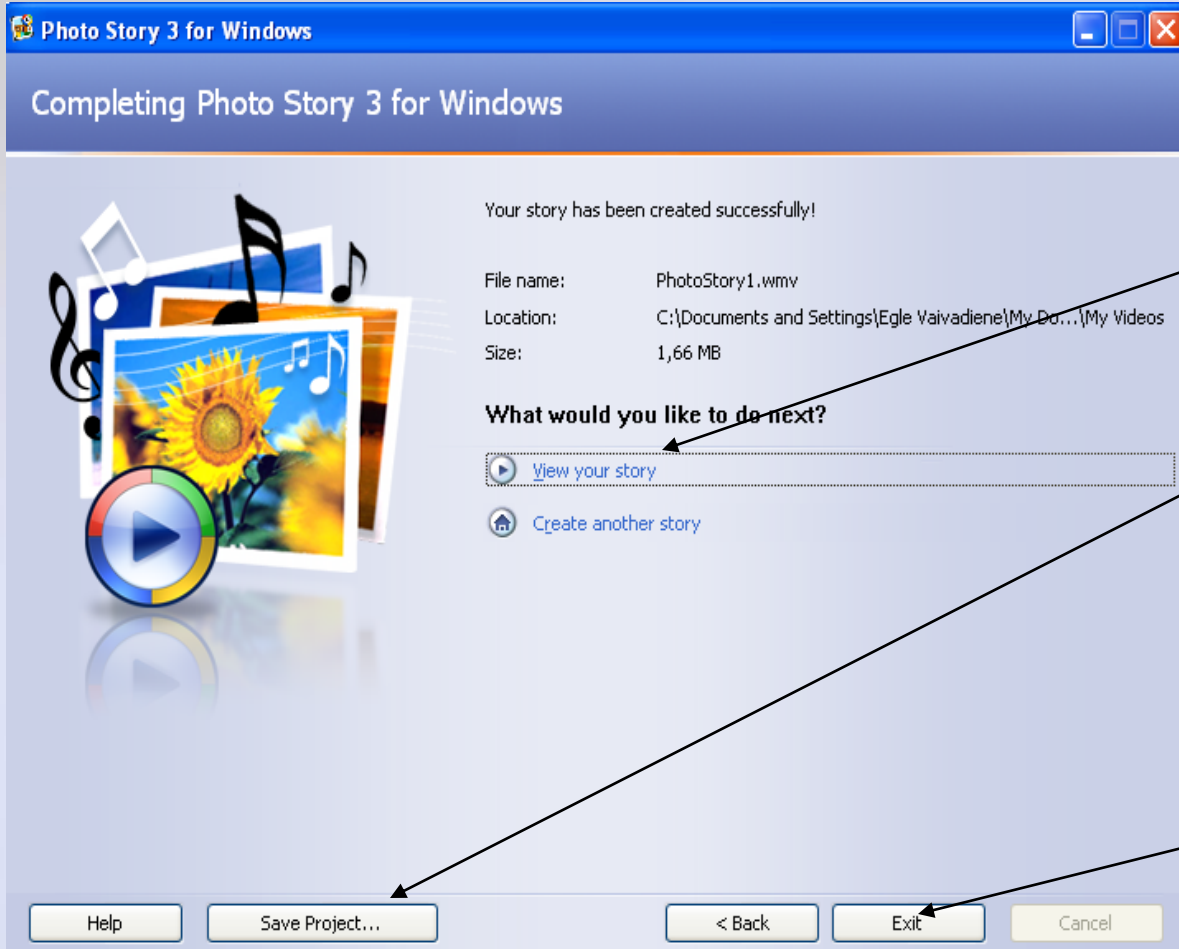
Photo Story 3 for Windows

Completing Photo Story 3 for Windows

Your story has been created successfully!

File name: PhotoStory1.wmv

Location: C:\Documents and Settings\Egle Vaivadiene\My Do...\My Videos

Size: 1,66 MB

What would you like to do next?

View your story

Create another story

Help

Save Project...

< Back

Exit

Cancel